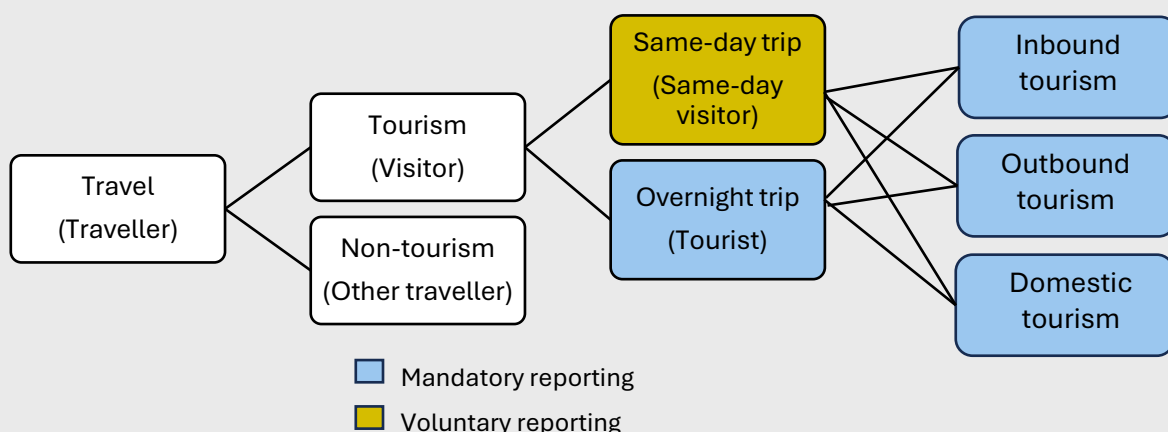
Travel
(Traveller)

Tourism
(Visitor)

Non-tourism
(Other traveller)

Same-day trip
(Same-day visitor)

Overnight trip
(Tourist)

Inbound tourism

Outbound tourism

Domestic tourism

Mandatory reporting

Voluntary reporting